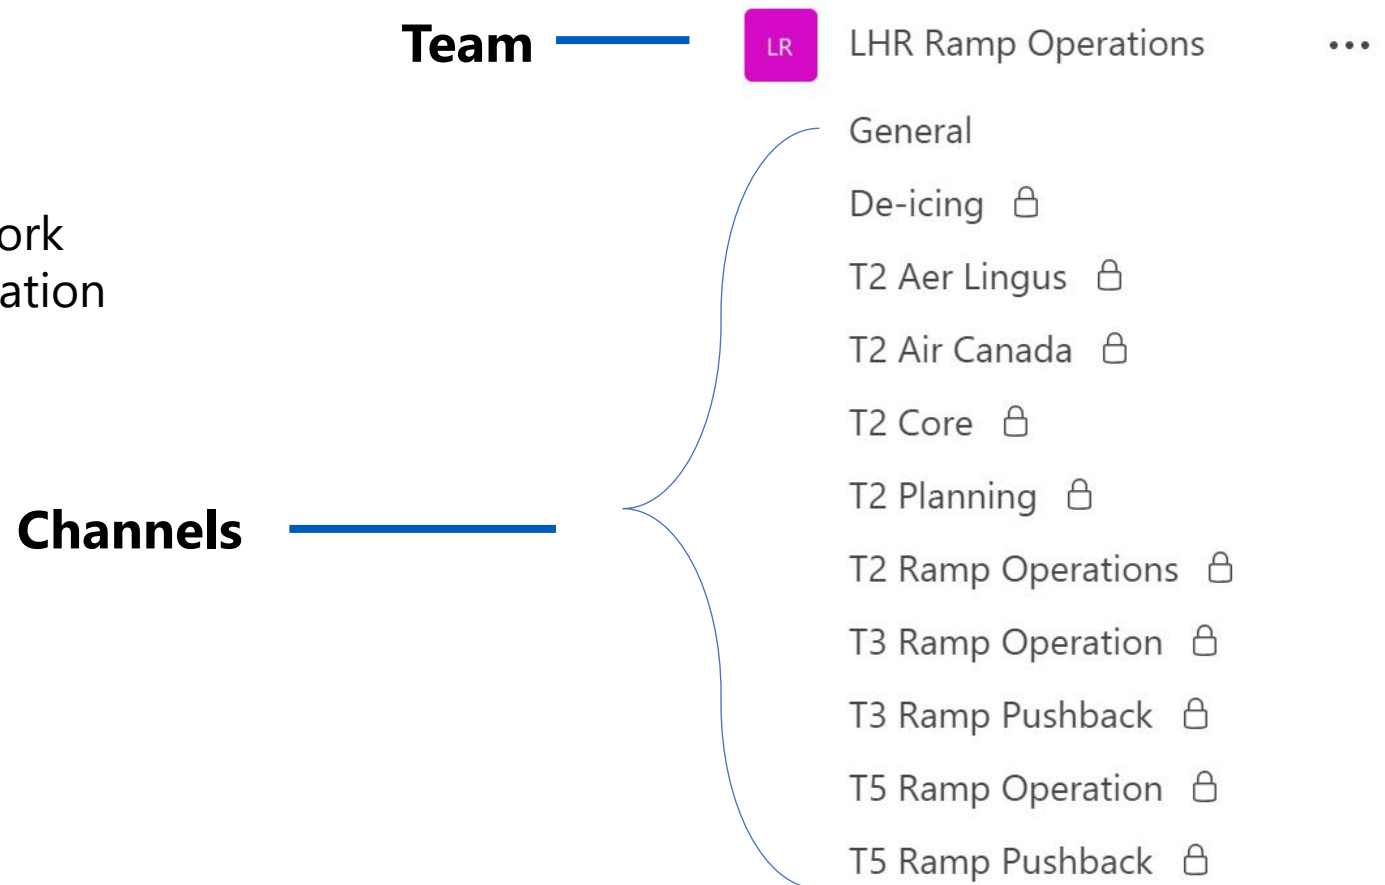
ork
ation

Team

LR LHR Ramp Operations •••

General
De-icing
T2 Aer Lingus
T2 Air Canada
T2 Core
T2 Planning
T2 Ramp Operations
T3 Ramp Operation
T3 Ramp Pushback
T5 Ramp Operation
T5 Ramp Pushback

Channels